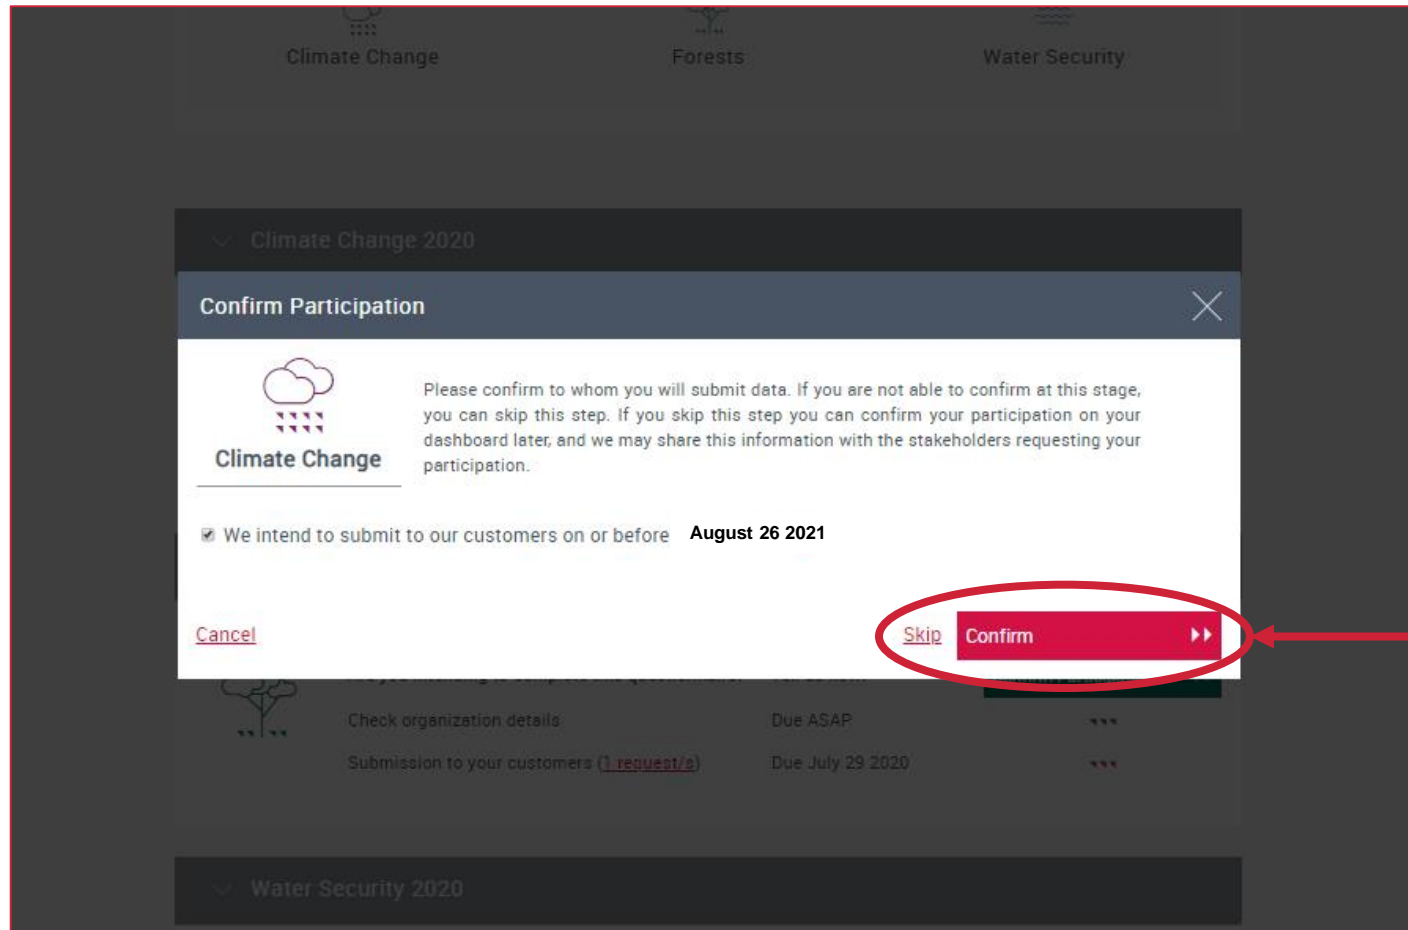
Climate Change

Forests

Water Security

Climate Change 2020

Confirm Participation

Climate Change

Please confirm to whom you will submit data. If you are not able to confirm at this stage, you can skip this step. If you skip this step you can confirm your participation on your dashboard later, and we may share this information with the stakeholders requesting your participation.

We intend to submit to our customers on or before August 26 2021

Cancel

Skip

Confirm

Check organization details

Due ASAP

Submission to your customers (1 request/s)

Due July 29 2020

Water Security 2020